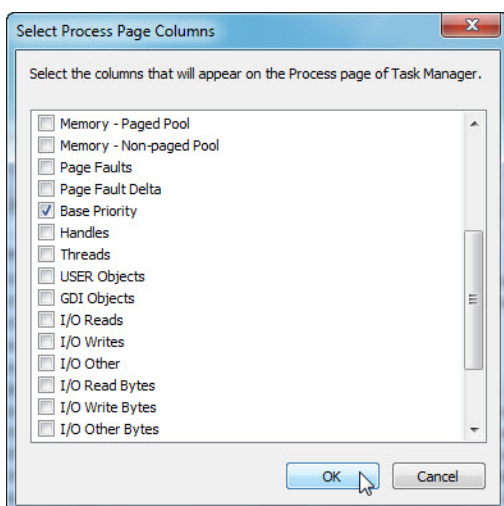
Select Process Page Columns

Select the columns that will appear on the Process page of Task Manager.

Memory - Paged Pool
Memory - Non-paged Pool
Page Faults
Page Fault Delta
Base Priority
Handles
Threads
USER Objects
GDI Objects
I/O Reads
I/O Writes
I/O Other
I/O Read Bytes
I/O Write Bytes
I/O Other Bytes

OK
Cancel